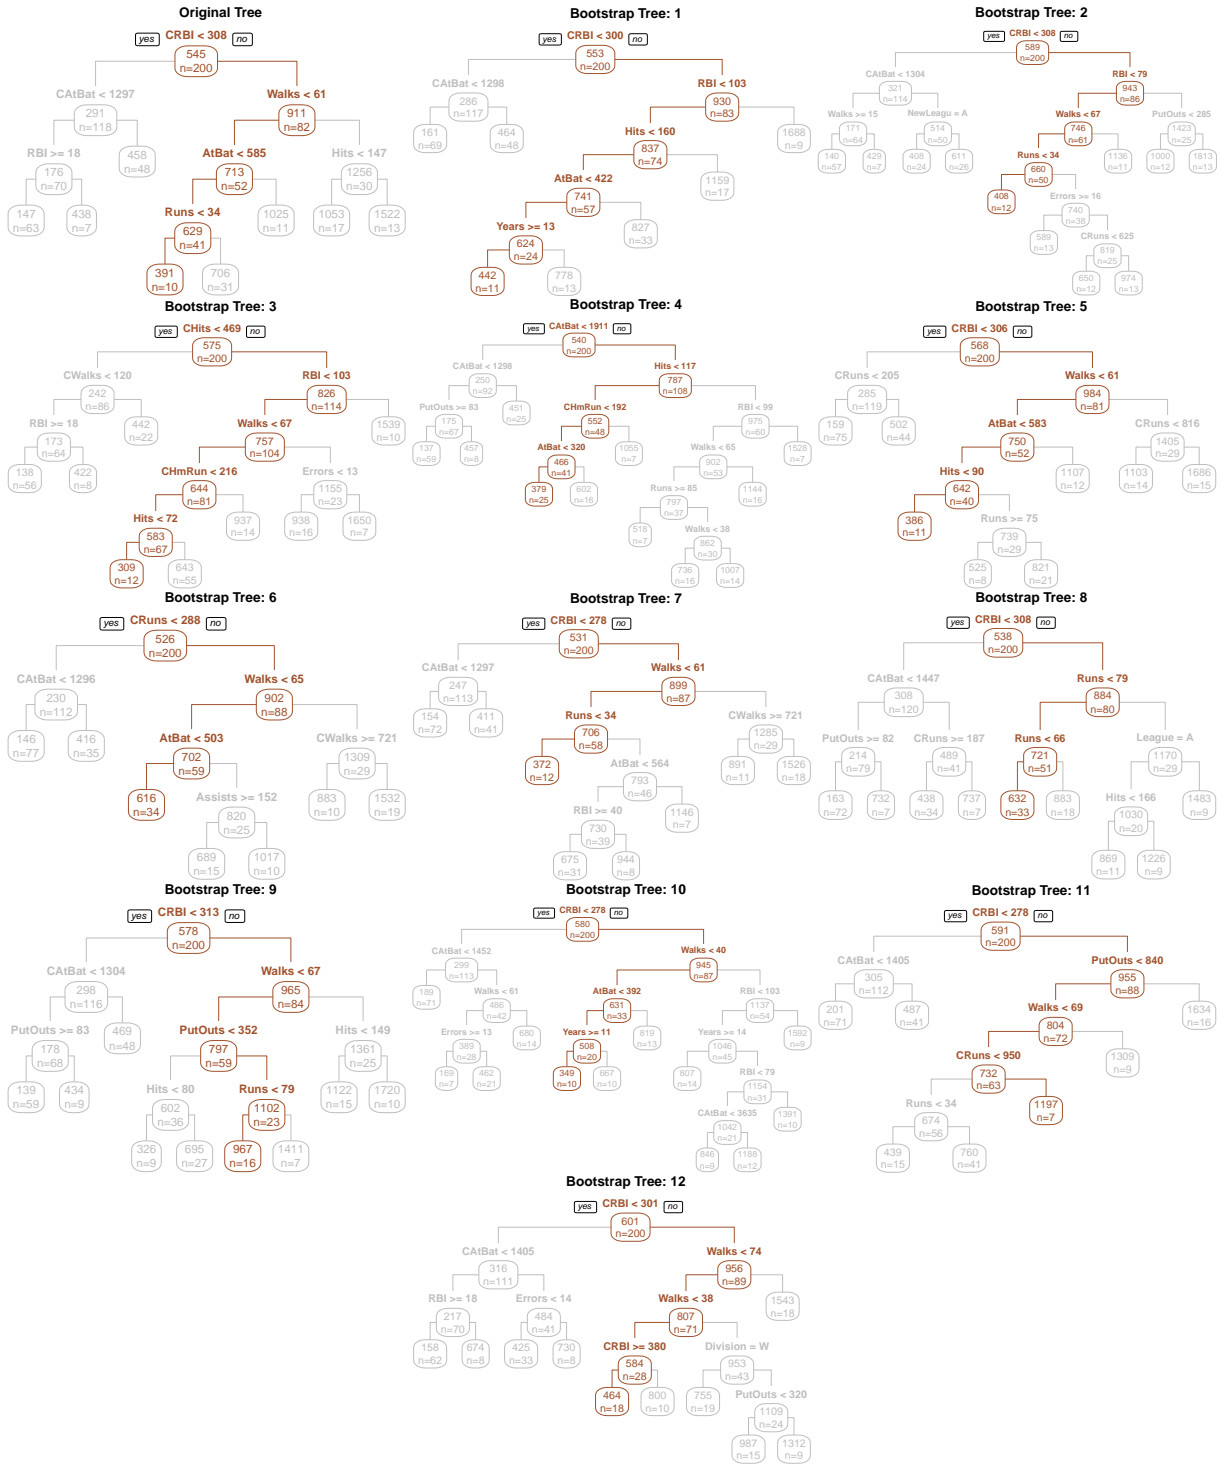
Original Tree

yes CRBI < 308 no
545
n=200
CAtBat < 1297
Walks < 61
291
n=118
911
n=82
RBI >= 18
458
n=48
AtBat < 585
Hits < 147
176
n=70
713
n=52
1256
n=30
147
n=63
438
n=7
Runs < 34
1025
n=11
1053
n=17
1522
n=13
629
n=41
391
n=10
706
n=31

Bootstrap Tree: 1

yes CRBI < 300 no
553
n=200
CAtBat < 1298
RBI < 103
286
n=117
930
n=83
161
n=69
464
n=48
Hits < 160
1688
n=9
837
n=74
AtBat < 422
1159
n=17
741
n=57
Years >= 13
827
n=33
624
n=24
442
n=11
778
n=13

Bootstrap Tree: 2

yes CRBI < 308 no
589
n=200
CAtBat < 1304
RBI < 79
321
n=114
943
n=86
Walks >= 15
NewLeagu = A
Walks < 67
PutOuts < 285
171
n=64
514
n=50
746
n=61
1423
n=25
140
n=57
429
n=7
408
n=24
611
n=26
Runs < 34
1136
n=11
1000
n=12
1813
n=13
660
n=50
408
n=12
Errors >= 16
740
n=38
589
n=13
CRuns < 625
819
n=25
650
n=12
974
n=13

Bootstrap Tree: 3

yes CHits < 469 no
575
n=200
CWalks < 120
RBI < 103
242
n=86
826
n=114
RBI >= 18
442
n=22
Walks < 67
1539
n=10
173
n=64
757
n=104
138
n=56
422
n=8
CHmRun < 216
Errors < 13
644
n=81
1155
n=23
Hits < 72
937
n=14
938
n=16
1650
n=7
583
n=67
309
n=12
643
n=55

Bootstrap Tree: 4

yes CAtBat < 1911 no
540
n=200
CAtBat < 1298
Hits < 117
250
n=92
787
n=108
PutOuts >= 83
451
n=25
CHmRun < 192
RBI < 99
175
n=67
552
n=48
975
n=60
137
n=59
457
n=8
AtBat < 320
1055
n=7
Walks < 65
1528
n=7
466
n=41
902
n=53
379
n=25
602
n=16
Runs >= 85
1144
n=16
797
n=37
518
n=7
Walks < 38
862
n=30
736
n=16
1007
n=14

Bootstrap Tree: 5

yes CRBI < 306 no
568
n=200
CRuns < 205
Walks < 61
285
n=119
984
n=81
159
n=75
502
n=44
AtBat < 583
CRuns < 816
750
n=52
1405
n=29
Hits < 90
1107
n=12
1103
n=14
1686
n=15
642
n=40
386
n=11
Runs >= 75
739
n=29
525
n=8
821
n=21

Bootstrap Tree: 6

yes CRuns < 288 no
526
n=200
CAtBat < 1296
Walks < 65
230
n=112
902
n=88
146
n=77
416
n=35
AtBat < 503
CWalks >= 721
702
n=59
1309
n=29
616
n=34
Assists >= 152
883
n=10
1532
n=19
820
n=25
689
n=15
1017
n=10

Bootstrap Tree: 7

yes CRBI < 278 no
531
n=200
CAtBat < 1297
Walks < 61
247
n=113
899
n=87
154
n=72
411
n=41
Runs < 34
CWalks >= 721
706
n=58
1285
n=29
372
n=12
AtBat < 564
891
n=11
1526
n=18
793
n=46
RBI >= 40
1146
n=7
730
n=39
675
n=31
944
n=8

Bootstrap Tree: 8

yes CRBI < 308 no
538
n=200
CAtBat < 1447
Runs < 79
308
n=120
884
n=80
PutOuts >= 82
CRuns >= 187
Runs < 66
League = A
214
n=79
489
n=41
721
n=51
1170
n=29
163
n=72
732
n=7
438
n=34
737
n=7
632
n=33
883
n=18
Hits < 166
1483
n=9
1030
n=20
869
n=11
1226
n=9

Bootstrap Tree: 9

yes CRBI < 313 no
578
n=200
CAtBat < 1304
Walks < 67
298
n=116
965
n=84
PutOuts >= 83
469
n=48
PutOuts < 352
Hits < 149
178
n=68
797
n=59
1361
n=25
139
n=59
434
n=9
Hits < 80
Runs < 79
1122
n=15
1720
n=10
602
n=36
1102
n=23
326
n=9
695
n=27
967
n=16
1411
n=7

Bootstrap Tree: 10

yes CRBI < 278 no
580
n=200
CAtBat < 1452
Walks < 40
299
n=113
945
n=87
189
n=71
Walks < 61
AtBat < 392
RBI < 103
486
n=42
631
n=33
1137
n=54
Errors >= 13
680
n=14
Years >= 11
819
n=13
Years >= 14
1592
n=9
389
n=28
508
n=20
1046
n=45
169
n=7
462
n=21
349
n=10
667
n=10
807
n=14
RBI < 79
1154
n=31
CAtBat < 3635
1391
n=10
1042
n=21
846
n=9
1188
n=12

Bootstrap Tree: 11

yes CRBI < 278 no
591
n=200
CAtBat < 1405
PutOuts < 840
305
n=112
955
n=88
201
n=71
487
n=41
Walks < 69
1634
n=16
804
n=72
CRuns < 950
1309
n=9
732
n=63
Runs < 34
1197
n=7
674
n=56
439
n=15
760
n=41

Bootstrap Tree: 12

yes CRBI < 301 no
601
n=200
CAtBat < 1405
Walks < 74
316
n=111
956
n=89
RBI >= 18
Errors < 14
Walks < 38
1543
n=18
217
n=70
484
n=41
807
n=71
158
n=62
674
n=8
425
n=33
730
n=8
CRBI >= 380
Division = W
584
n=28
953
n=43
464
n=18
800
n=10
755
n=19
PutOuts < 320
1109
n=24
987
n=15
1312
n=9